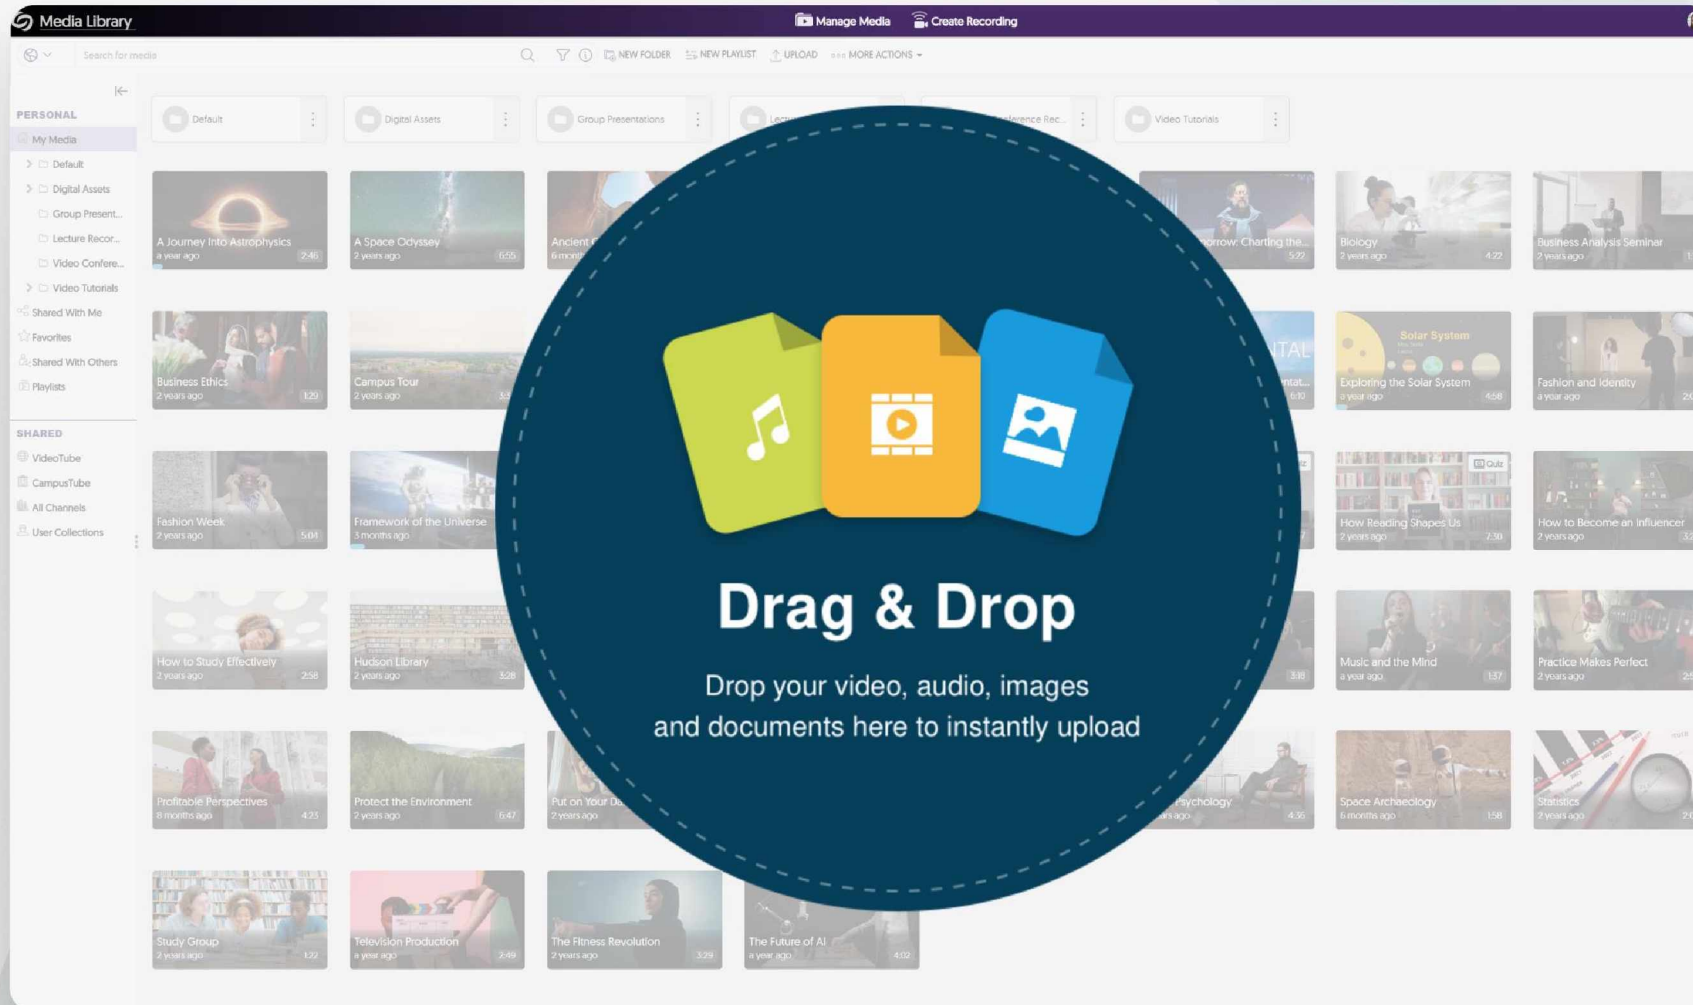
Media Library

Manage Media

Create Recording

Search for media

NEW FOLDER

NEW PLAYLIST

UPLOAD

MORE ACTIONS

PERSONAL

My Media

Default

Digital Assets

Group Present...

Lecture Recor...

Video Confere...

Video Tutorials

Shared With Me

Favorites

Shared With Others

Playlists

SHARED

VideoTube

CampusTube

All Channels

User Collections

Default

Digital Assets

Group Presentations

Lectu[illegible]

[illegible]erence Rec...

Video Tutorials

A Journey Into Astrophysics
a year ago 2:46

A Space Odyssey
2 years ago 6:55

Ancient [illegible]
6 mont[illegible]

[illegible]orrow: Charting the...
5:22

Biology
2 years ago 4:22

Business Analysis Seminar
2 years ago

Business Ethics
2 years ago 1:29

Campus Tour
2 years ago

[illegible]ITAL
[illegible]ntat...
6:10

Solar System

Exploring the Solar System
a year ago 4:58

Fashion and Identity
a year ago

Fashion Week
2 years ago 5:04

Framework of the Universe
3 months ago

Quiz

How Reading Shapes Us
2 years ago 7:30

How to Become an Influencer
2 years ago

How to Study Effectively
2 years ago 2:58

Hudson Library
2 years ago 3:28

3:38

Music and the Mind
a year ago 1:37

Practice Makes Perfect
2 years ago

Profitable Perspectives
8 months ago 4:23

Protect the Environment
2 years ago 6:47

Put on Your D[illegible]
2 years ago

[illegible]sychology
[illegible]s ago 4:36

Space Archaeology
6 months ago 1:58

Statistics
2 years ago

Study Group
2 years ago 1:22

Television Production
a year ago 2:49

The Fitness Revolution
2 years ago 3:29

The Future of AI
a year ago 4:02

Drag & Drop

Drop your video, audio, images and documents here to instantly upload